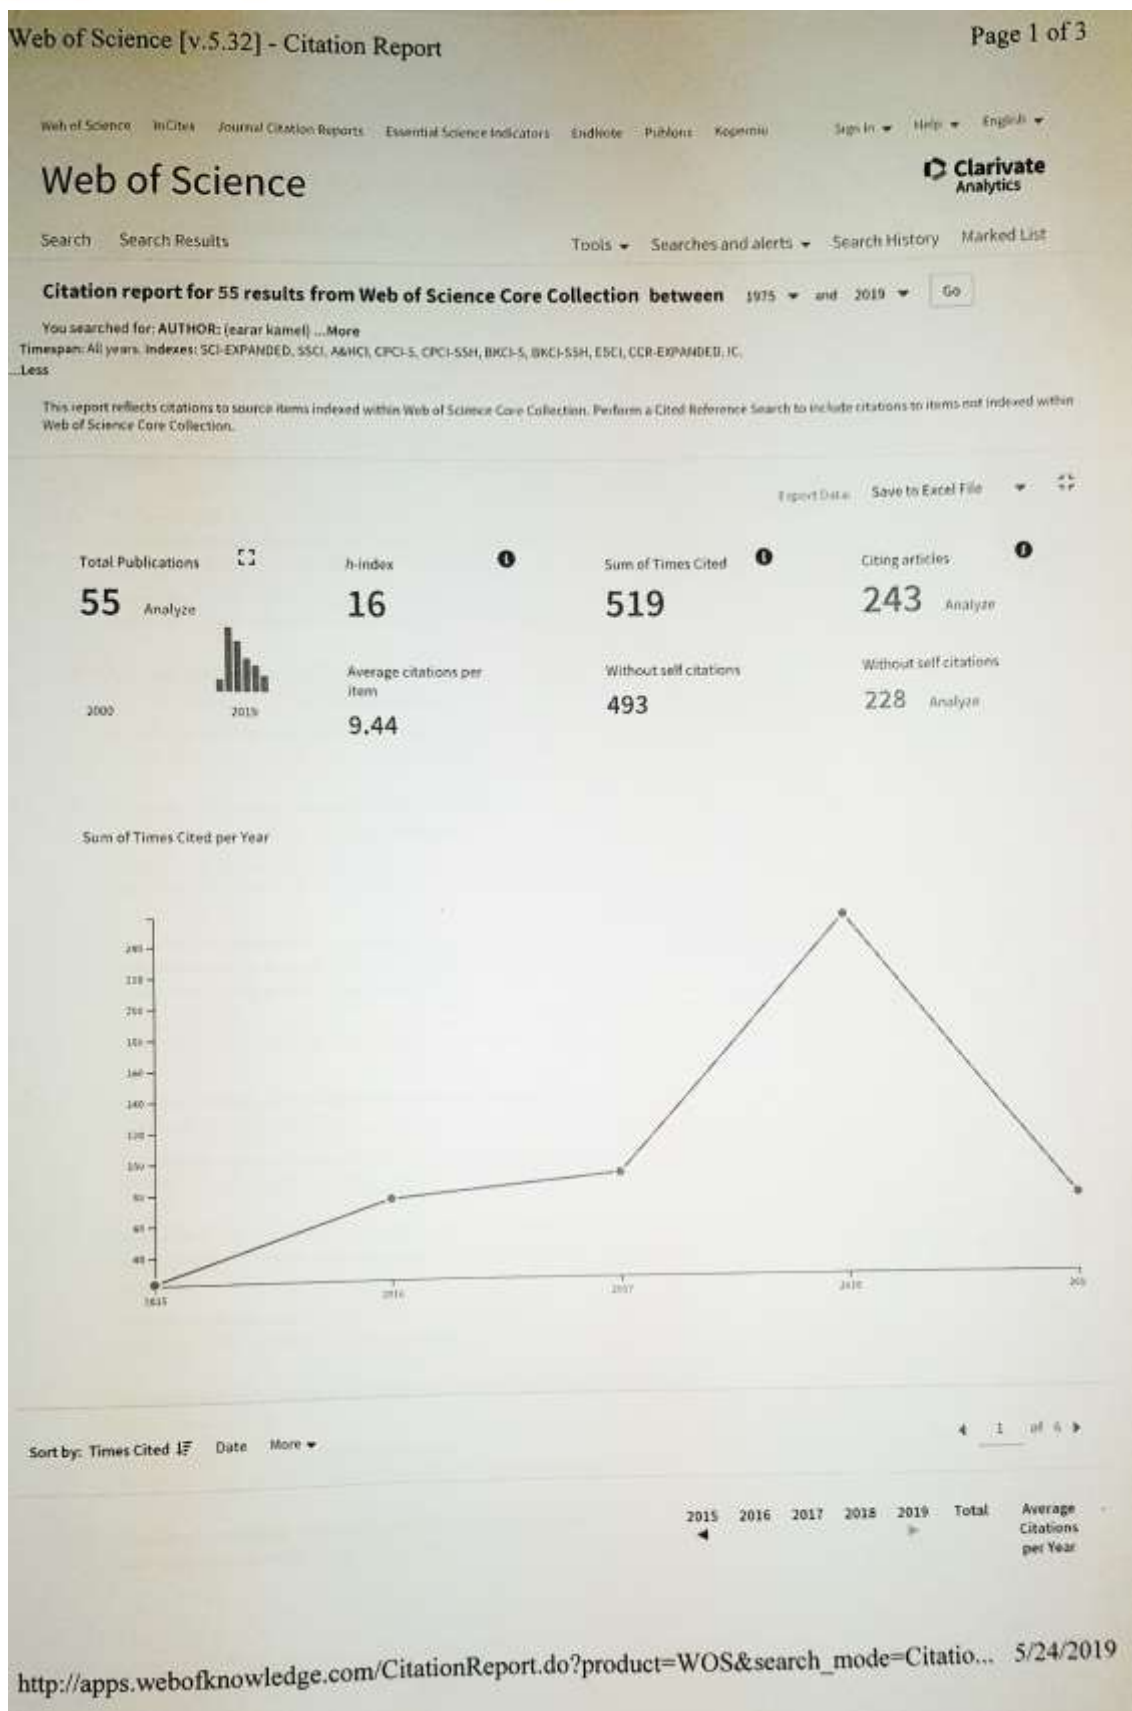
Web of Science [v.5.32] - Citation Report

Page 1 of 3

Web of Science InCites Journal Citation Reports Essential Science Indicators EndNote Publons Kopernio Sign In Help English

Web of Science

Clarivate Analytics

Search Search Results Tools Searches and alerts Search History Marked List

Citation report for 55 results from Web of Science Core Collection between 1975 and 2019 Go

You searched for: AUTHOR: (earar kamel) ...More

Timespan: All years. Indexes: SCI-EXPANDED, SSCI, A&HCI, CPCI-S, CPCI-SSH, BKCI-S, BKCI-SSH, ESCI, CCR-EXPANDED, IC.

...Less

This report reflects citations to source items indexed within Web of Science Core Collection. Perform a Cited Reference Search to include citations to items not indexed within Web of Science Core Collection.

Export Data: Save to Excel File

Total Publications
55 Analyze
2000 2019

h-index
16
Average citations per item
9.44

Sum of Times Cited
519
Without self citations
493

Citing articles
243 Analyze
Without self citations
228 Analyze

Sum of Times Cited per Year

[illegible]

2015 2016 2017 2018 2019

Sort by: Times Cited Date More

1 of 6

2015 2016 2017 2018 2019 Total Average Citations per Year

http://apps.webofknowledge.com/CitationReport.do?product=WOS&search_mode=Citatio... 5/24/2019